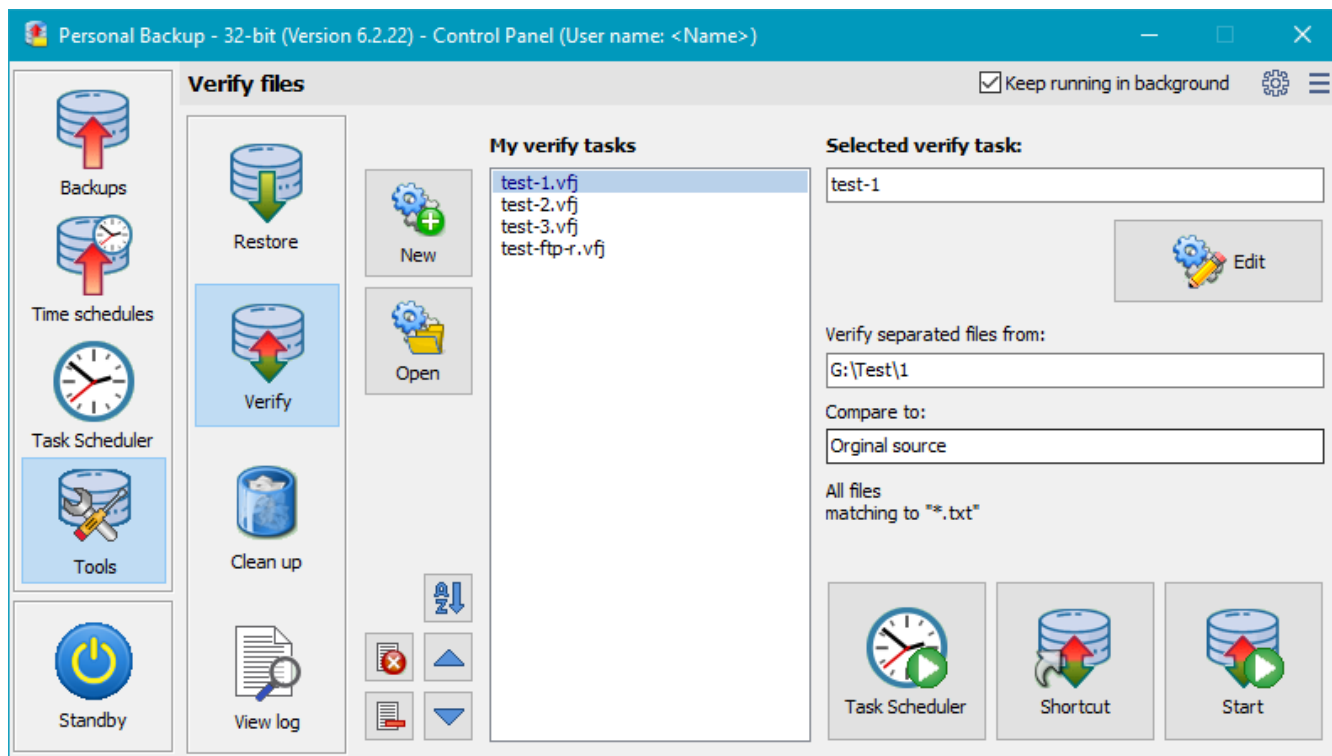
Personal Backup - 32-bit (Version 6.2.22) - Control Panel (User name: <Name>)

Verify files

Keep running in background

Backups

Time schedules

Task Scheduler

Tools

Standby

Restore

Verify

Clean up

View log

New

Open

My verify tasks

test-1.vfj
test-2.vfj
test-3.vfj
test-ftp-r.vfj

Selected verify task:

test-1

Edit

Verify separated files from:

G:\Test\1

Compare to:

Orginal source

All files
matching to "*.txt"

Task Scheduler

Shortcut

Start